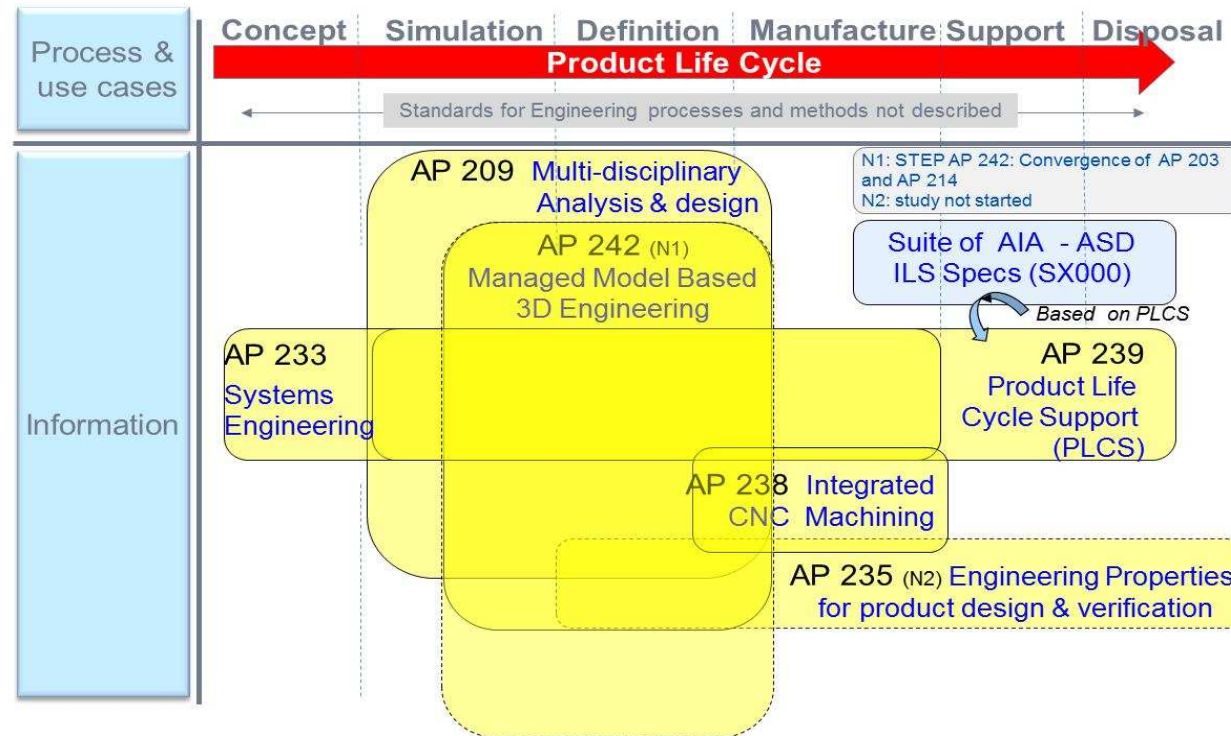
Process & use cases

Concept | Simulation | Definition | Manufacture | Support | Disposal

Product Life Cycle

Standards for Engineering processes and methods not described

Information

AP 209 Multi-disciplinary Analysis & design

N1: STEP AP 242: Convergence of AP 203 and AP 214
N2: study not started

AP 242 (N1) Managed Model Based 3D Engineering

Suite of AIA - ASD ILS Specs (SX000)

Based on PLCS

AP 233 Systems Engineering

AP 239 Product Life Cycle Support (PLCS)

AP 238 Integrated CNC Machining

AP 235 (N2) Engineering Properties for product design & verification